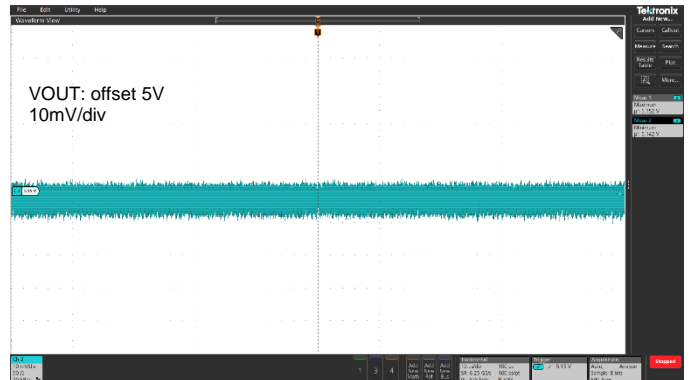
File Edit Utility Help

Waveform View

Tektronix
Add New...

Cursors Callout

Measure Search

Results Table Plot

More...

Meas 1
Maximum
μ: 5.152 V

Meas 2
Minimum
μ: 5.142 V

VOUT: offset 5V
10mV/div

C1 5.05V

Ch 3
10 mV/div
20 Ω
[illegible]

1 3 4

Add New Math
Add New Ref
Add New Bus

Horizontal
10 μs/div
SR: 6.25 GS/s
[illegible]

Trigger
5.15 V

Acquisition
Auto, Analyze
Sample: 8 bits
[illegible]

Stopped